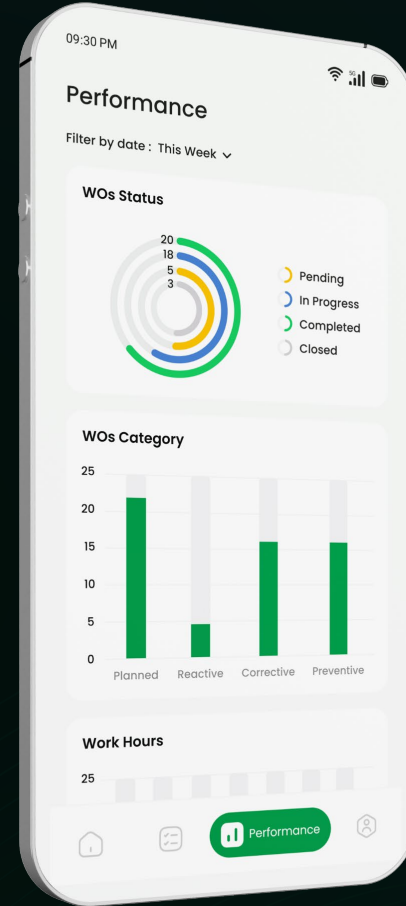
09:30 PM

Performance

Filter by date : This Week

WOs Status

20
18
5
3

Pending
In Progress
Completed
Closed

WOs Category

25
20
15
10
5
0

Planned
Reactive
Corrective
Preventive

Work Hours

25

Performance